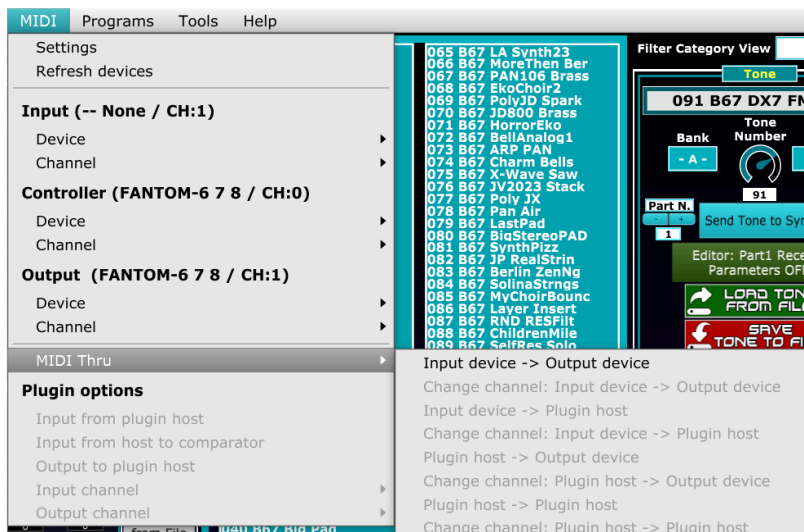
MIDI Programs Tools Help

Settings
Refresh devices

Input (-- None / CH:1)
Device
Channel

Controller (FANTOM-6 7 8 / CH:0)
Device
Channel

Output (FANTOM-6 7 8 / CH:1)
Device
Channel

MIDI Thru

Plugin options
Input from plugin host
Input from host to comparator
Output to plugin host
Input channel
Output channel

Input device -> Output device
Change channel: Input device -> Output device
Input device -> Plugin host
Change channel: Input device -> Plugin host
Plugin host -> Output device
Change channel: Plugin host -> Output device
Plugin host -> Plugin host
Change channel: Plugin host -> Plugin host

065 B67 LA Synth23
066 B67 MoreThen Ber
067 B67 PAN106 Brass
068 B67 EkoChoir2
069 B67 PolyJD Spark
070 B67 JD800 Brass
071 B67 HorrorEko
072 B67 BellAnalog1
073 B67 ARP PAN
074 B67 Charm Bells
075 B67 X-Wave Saw
076 B67 JV2023 Stack
077 B67 Poly JX
078 B67 Pan Air
079 B67 LastPad
080 B67 BigStereoPAD
081 B67 SynthPizz
082 B67 JP RealStrin
083 B67 Berlin ZenNg
084 B67 SolinaStrngs
085 B67 MyChoirBounc
086 B67 Layer Insert
087 B67 RND RESFilt
088 B67 ChildrenMile
089 B67 SelfRes Solo
040 B67 Big Pad

Filter Category View
Tone
091 B67 DX7 FM
Bank
Tone Number
- A -
91
Part N.
- +
1
Send Tone to Syn
Editor: Part1 Rece Parameters OFF
LOAD TONE FROM FILE
SAVE TONE TO FI
from File